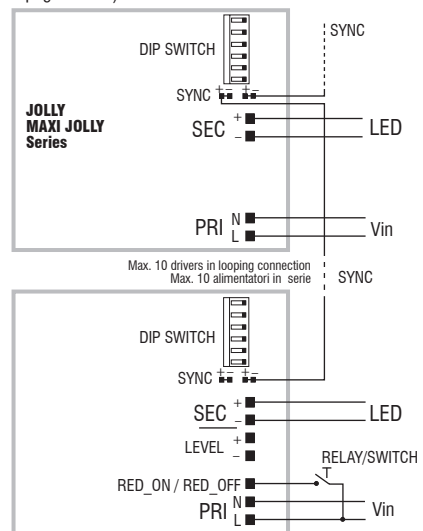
SYNC

DIP SWITCH

SYNC + – + –

JOLLY
MAXI JOLLY
Series

SEC + –

LED

PRI N L

Vin

Max. 10 drivers in looping connection
Max. 10 alimentatori in serie

SYNC

DIP SWITCH

SYNC + – + –

SEC + –

LED

LEVEL + –

RELAY/SWITCH

RED_ON / RED_OFF

PRI N L

Vin